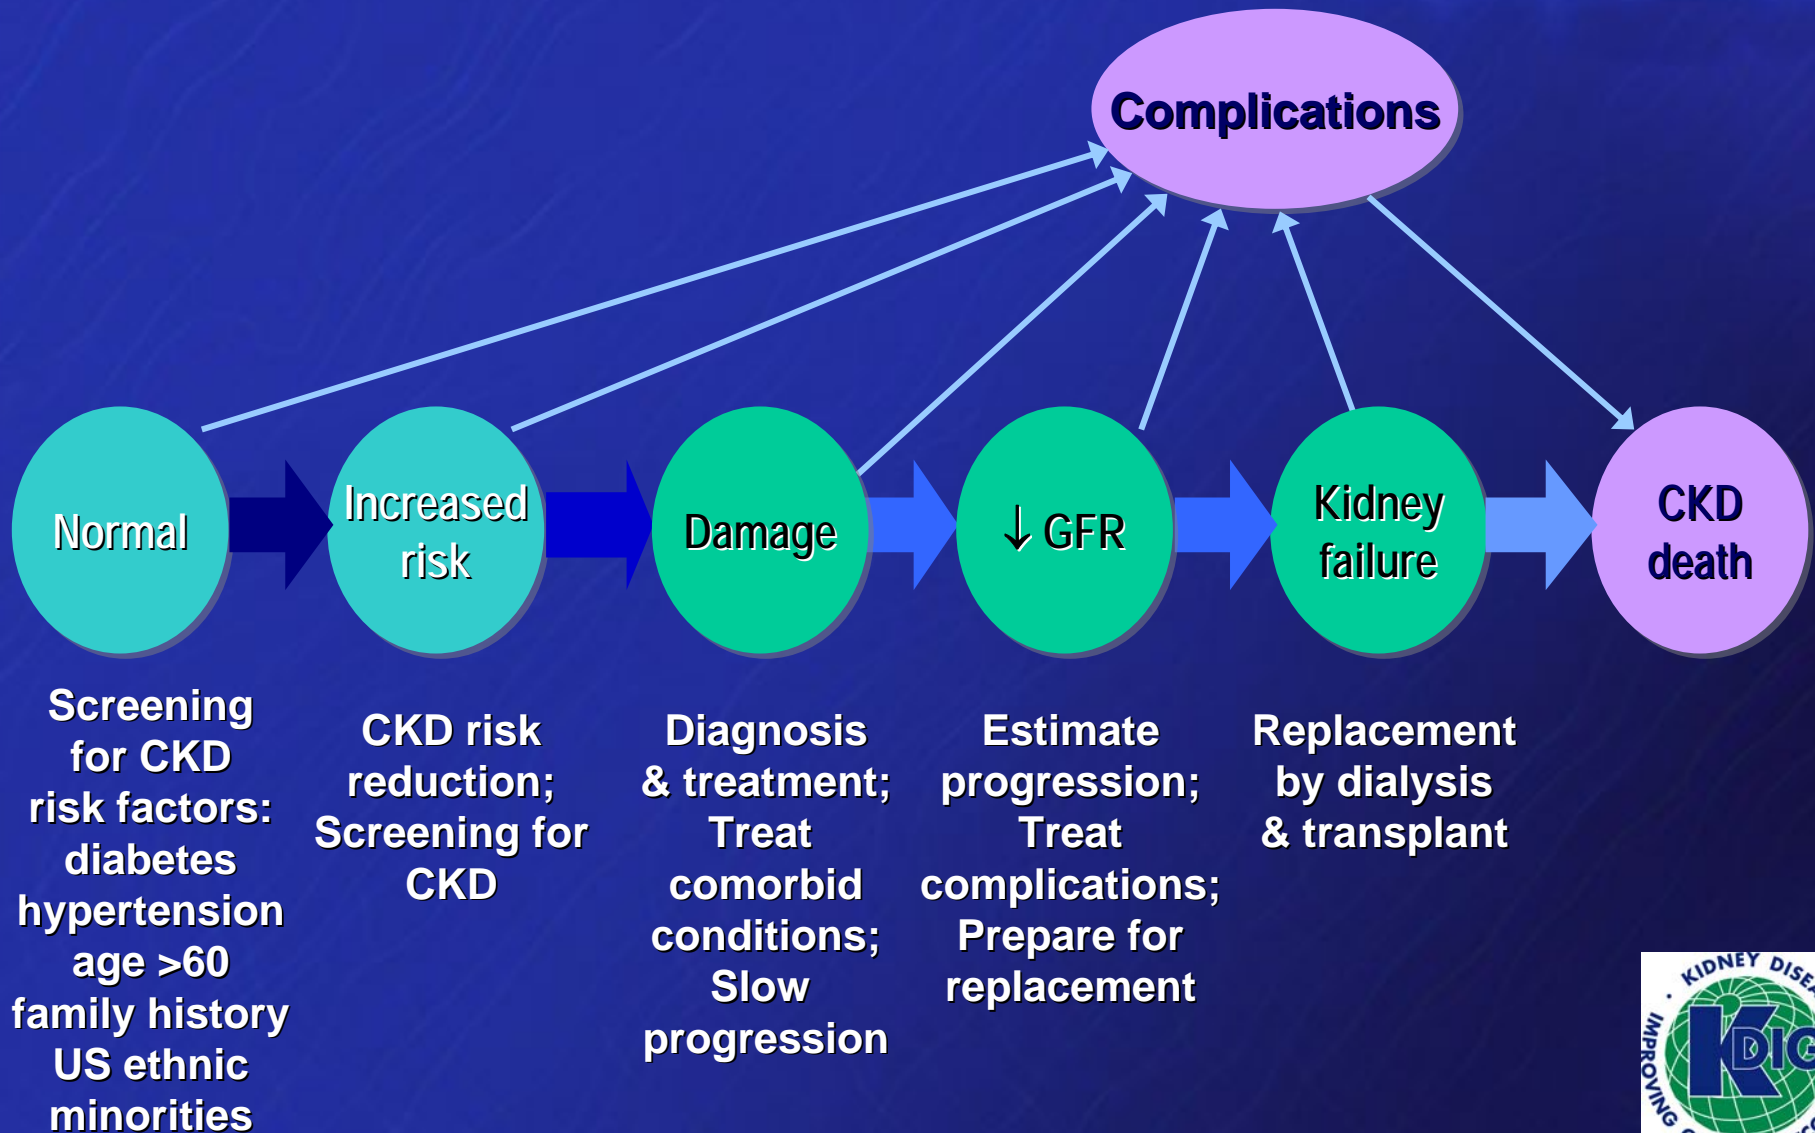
Complications

Normal

Increased risk

Damage

↓ GFR

Kidney failure

CKD death

Screening for CKD risk factors: diabetes hypertension age >60 family history US ethnic minorities

CKD risk reduction; Screening for CKD

Diagnosis & treatment; Treat comorbid conditions; Slow progression

Estimate progression; Treat complications; Prepare for replacement

Replacement by dialysis & transplant

KIDNEY DISE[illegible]
IMPROVING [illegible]
KDIG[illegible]